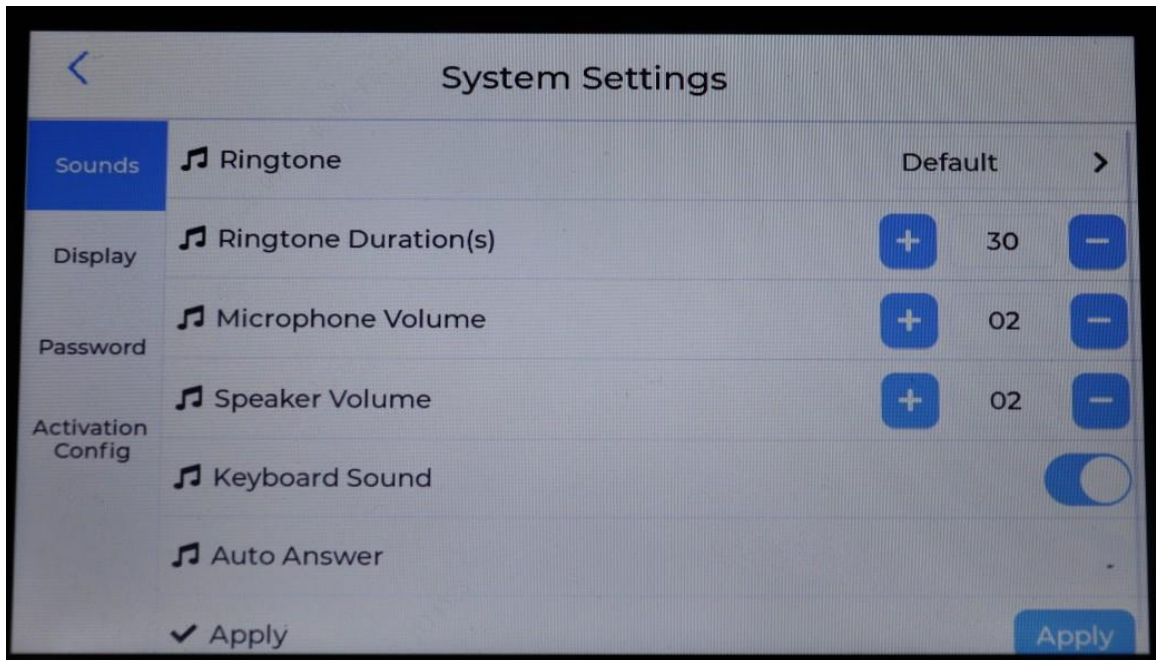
<

System Settings

Sounds

Display

Password

Activation Config

Ringtone Default >

Ringtone Duration(s) + 30 −

Microphone Volume + 02 −

Speaker Volume + 02 −

Keyboard Sound

Auto Answer

✓ Apply

Apply